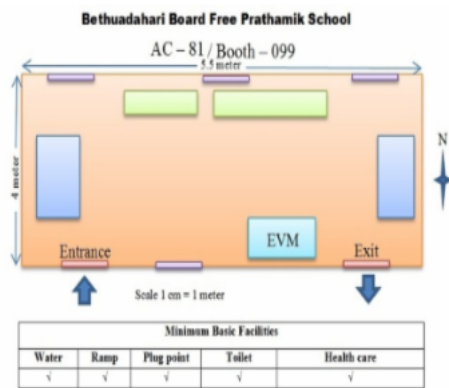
Bethuadahari Board Free Prathamik School

AC – 81 / Booth – 099

5.5 meter

4 meter

N

EVM

Entrance

Exit

Scale 1 cm = 1 meter

| Minimum Basic Facilities | | | | |
|---|---|---|---|---|
| Water | Ramp | Plug point | Toilet | Health care |
| √ | √ | √ | √ | √ |